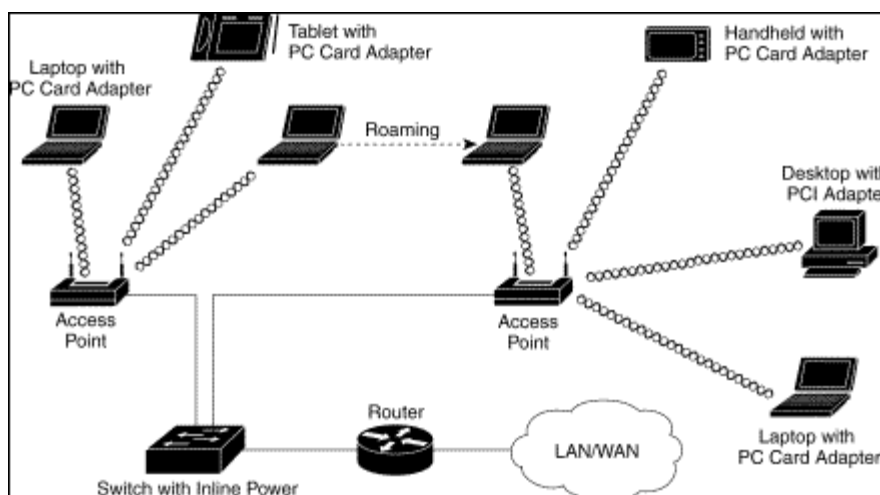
Tablet with PC Card Adapter

Handheld with PC Card Adapter

Laptop with PC Card Adapter

Roaming

Desktop wit PCI Adapte

Access Point

Access Point

Router

LAN/WAN

Laptop with PC Card Adapter

Switch with Inline Power